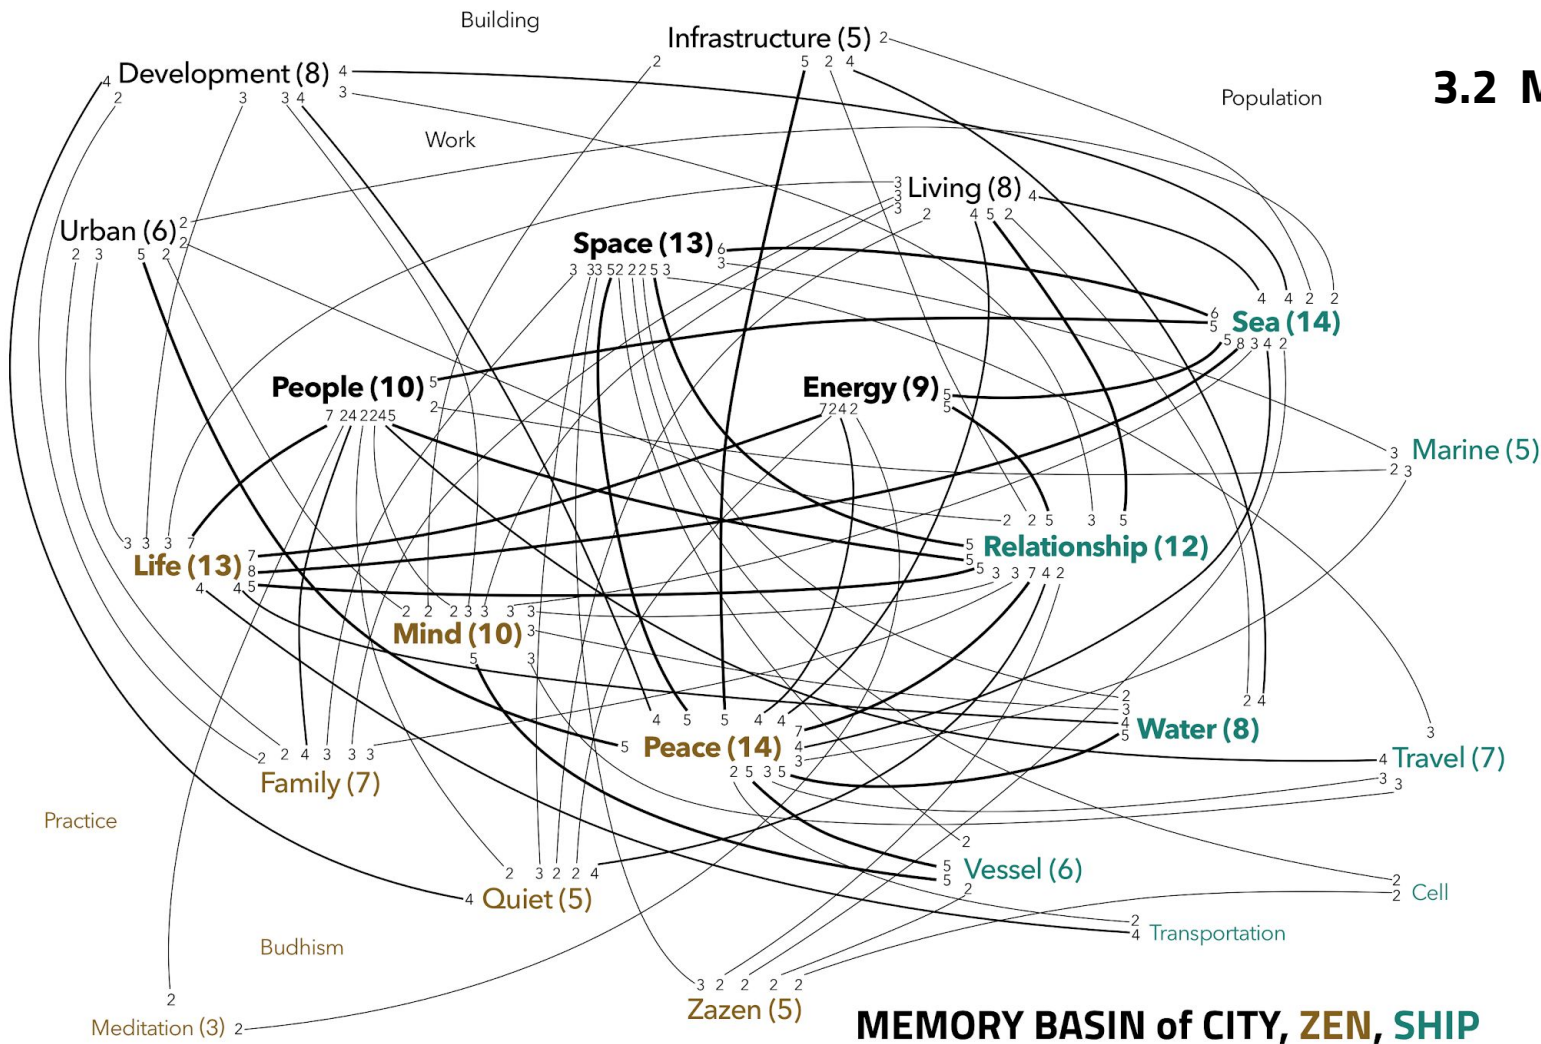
3.2 M

Building

Infrastructure (5) 2
2
5 2 4

4 Development (8) 4
2 3 3 4 3

Population

Work

Living (8) 4
3
3
3
2 4 5 2

Urban (6) 2
2
2 3 5 2 2

Space (13) 6
3
3 33 52 22 5 3

4 4 2 2
6
5 Sea (14)
5 8 3 4 2

People (10) 5
2
7 24 2245

Energy (9) 5
5
7 2 4 2

3 Marine (5)
2 3

3 3 3 7
Life (13) 7
8
4 4 5

2 2 5 3 5
5 Relationship (12)
5 3 3 7 4 2

2 2 2 3 3 3 3
Mind (10) 3
5 3

2
3
4
5 Water (8)
2 4

4 5 5 4 4
7
5 Peace (14) 4
3
2 5 3 5

3
4 Travel (7)
3
3

2 2 4 3 3 3
Family (7)

Practice

2
5 Vessel (6)
5 2

2 3 2 2 4
4 Quiet (5)

2
2 Cell

2
4 Transportation

Budhism

3 2 2 2 2
Zazen (5)

2
Meditation (3) 2

MEMORY BASIN of CITY, ZEN, SHIP